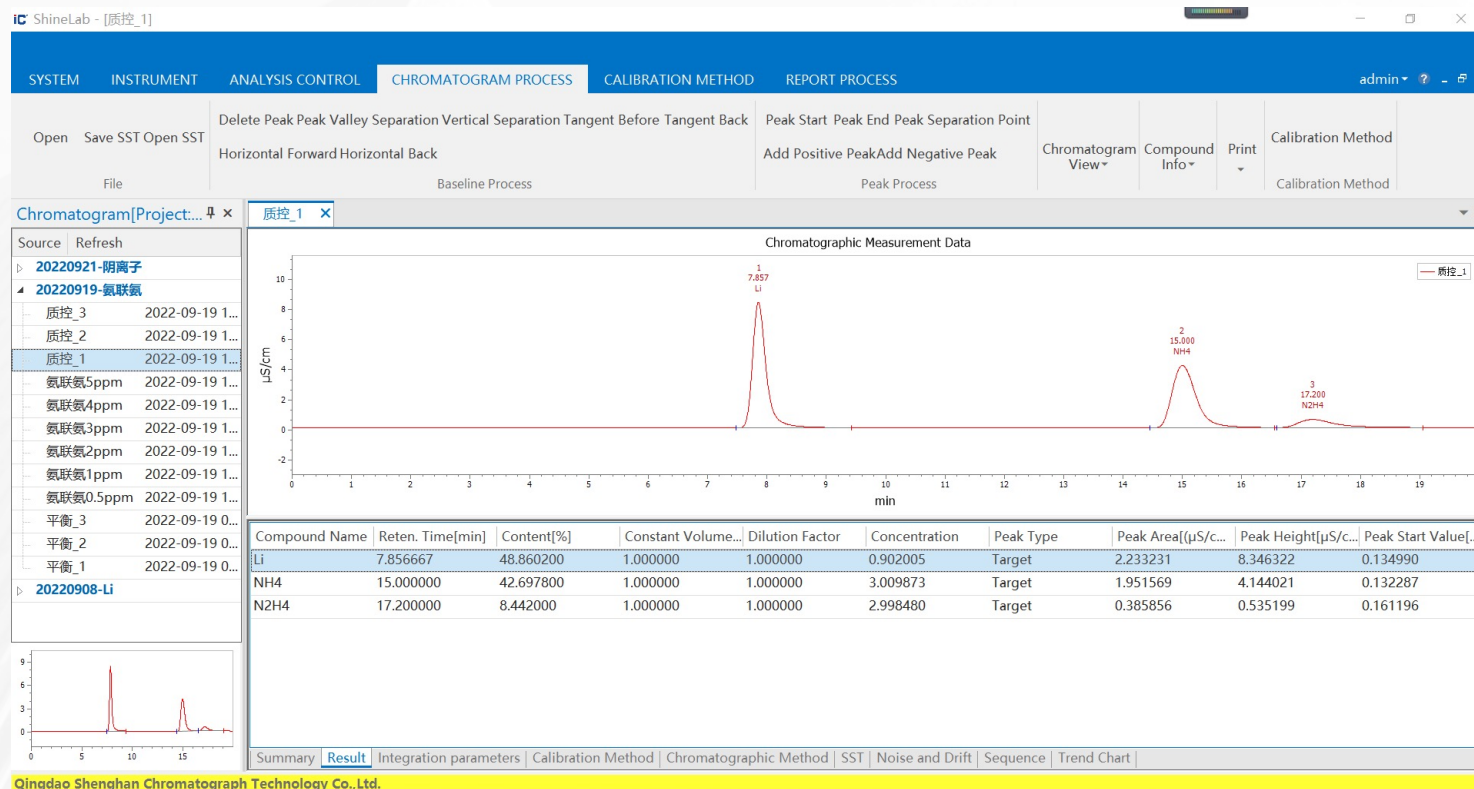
iC ShineLab - [质控_1]

SYSTEM INSTRUMENT ANALYSIS CONTROL CHROMATOGRAM PROCESS CALIBRATION METHOD REPORT PROCESS

admin ? _

Open Save SST Open SST
File

Delete Peak Peak Valley Separation Vertical Separation Tangent Before Tangent Back
Horizontal Forward Horizontal Back
Baseline Process

Peak Start Peak End Peak Separation Point
Add Positive Peak Add Negative Peak
Peak Process

Chromatogram View
Compound Info
Print
Calibration Method
Calibration Method

Chromatogram[Project:...

Source Refresh

20220921-阴离子
20220919-氨联氨
质控_3 2022-09-19 1...
质控_2 2022-09-19 1...
质控_1 2022-09-19 1...
氨联氨5ppm 2022-09-19 1...
氨联氨4ppm 2022-09-19 1...
氨联氨3ppm 2022-09-19 1...
氨联氨2ppm 2022-09-19 1...
氨联氨1ppm 2022-09-19 1...
氨联氨0.5ppm 2022-09-19 1...
平衡_3 2022-09-19 0...
平衡_2 2022-09-19 0...
平衡_1 2022-09-19 0...
20220908-Li

质控_1

Chromatographic Measurement Data

1
7.857
Li

2
15.000
NH4

3
17.200
N2H4

质控_1

μS/cm
10 8 6 4 2 0 -2
0 1 2 3 4 5 6 7 8 9 10 11 12 13 14 15 16 17 18 19
min

| Compound Name | Reten. Time[min] | Content[%] | Constant Volume... | Dilution Factor | Concentration | Peak Type | Peak Area[(μS/c... | Peak Height[μS/c... | Peak Start Value[... |
|---|---|---|---|---|---|---|---|---|---|
| Li | 7.856667 | 48.860200 | 1.000000 | 1.000000 | 0.902005 | Target | 2.233231 | 8.346322 | 0.134990 |
| NH4 | 15.000000 | 42.697800 | 1.000000 | 1.000000 | 3.009873 | Target | 1.951569 | 4.144021 | 0.132287 |
| N2H4 | 17.200000 | 8.442000 | 1.000000 | 1.000000 | 2.998480 | Target | 0.385856 | 0.535199 | 0.161196 |

9 6 3 0
0 5 10 15

Summary Result Integration parameters Calibration Method Chromatographic Method SST Noise and Drift Sequence Trend Chart

Qingdao Shenghan Chromatograph Technology Co.,Ltd.